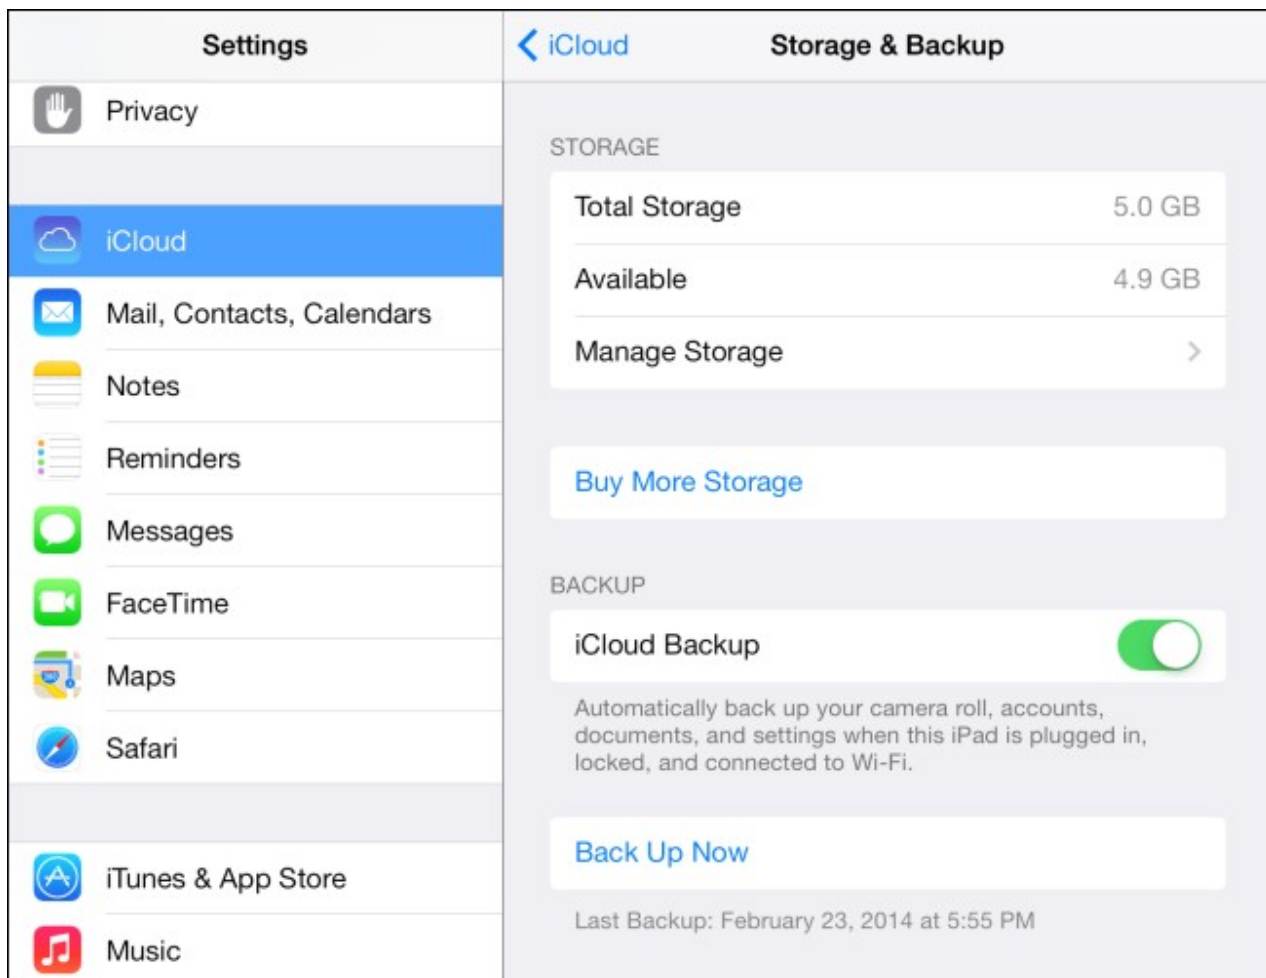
Settings

Privacy

iCloud

Mail, Contacts, Calendars

Notes

Reminders

Messages

FaceTime

Maps

Safari

iTunes & App Store

Music

iCloud

Storage & Backup

STORAGE

| Total Storage | 5.0 GB |
|---|---|
| Available | 4.9 GB |
| Manage Storage | |

Buy More Storage

BACKUP

iCloud Backup

Automatically back up your camera roll, accounts, documents, and settings when this iPad is plugged in, locked, and connected to Wi-Fi.

Back Up Now

Last Backup: February 23, 2014 at 5:55 PM